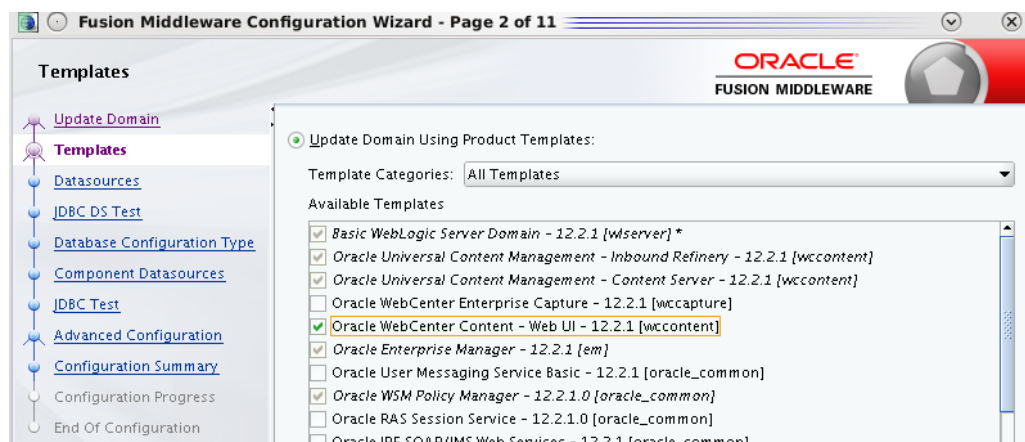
Fusion Middleware Configuration Wizard - Page 2 of 11

Templates

ORACLE
FUSION MIDDLEWARE

Update Domain
Templates
Datasources
JDBC DS Test
Database Configuration Type
Component Datasources
JDBC Test
Advanced Configuration
Configuration Summary
Configuration Progress
End Of Configuration

Update Domain Using Product Templates:

Template Categories: All Templates

Available Templates

Basic WebLogic Server Domain - 12.2.1 [wlserver] *
Oracle Universal Content Management - Inbound Refinery - 12.2.1 [wccontent]
Oracle Universal Content Management - Content Server - 12.2.1 [wccontent]
Oracle WebCenter Enterprise Capture - 12.2.1 [wccapture]
Oracle WebCenter Content - Web UI - 12.2.1 [wccontent]
Oracle Enterprise Manager - 12.2.1 [em]
Oracle User Messaging Service Basic - 12.2.1 [oracle_common]
Oracle WSM Policy Manager - 12.2.1.0 [oracle_common]
Oracle RAS Session Service - 12.2.1.0 [oracle_common]
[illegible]